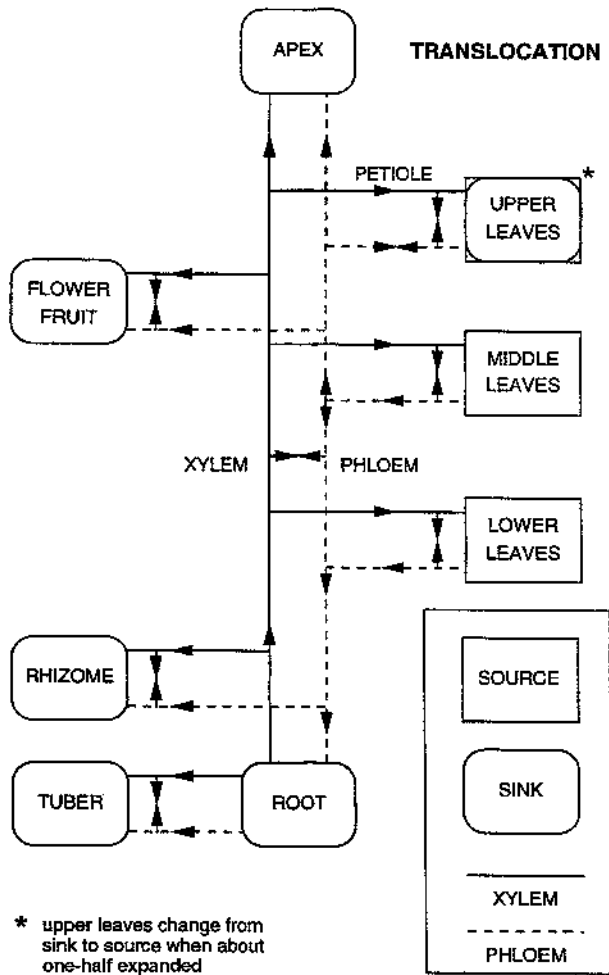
APEX

TRANSLOCATION

PETIOLE

*

UPPER LEAVES

FLOWER FRUIT

MIDDLE LEAVES

XYLEM

PHLOEM

LOWER LEAVES

RHIZOME

SOURCE

TUBER

ROOT

SINK

XYLEM

PHLOEM

* upper leaves change from sink to source when about one-half expanded